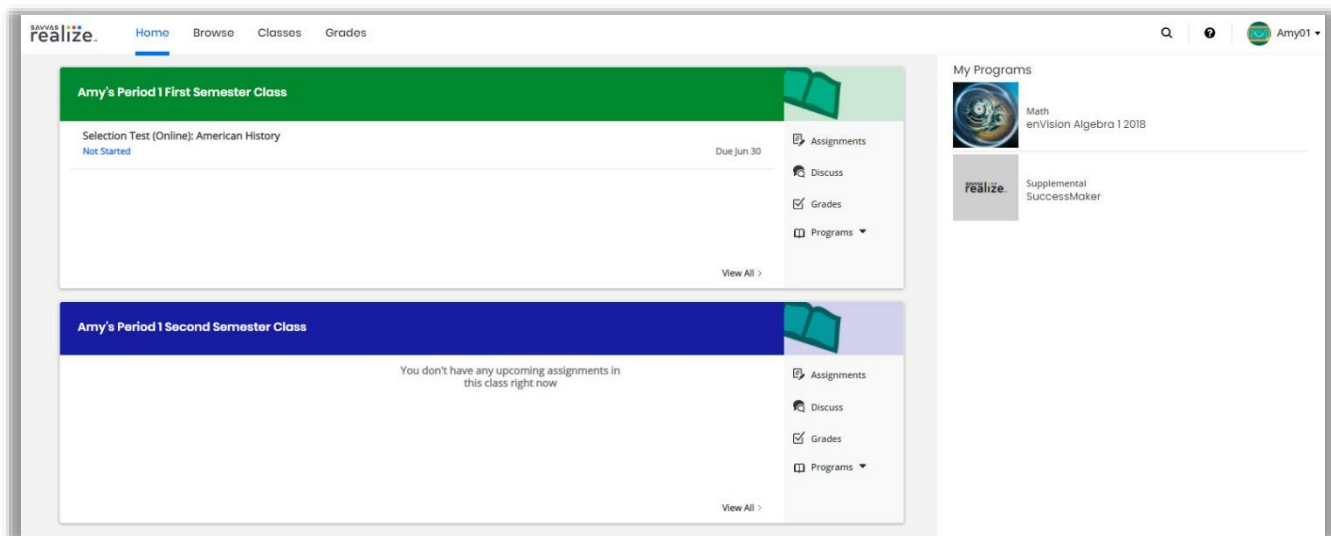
SAVVAS realize.

Home Browse Classes Grades

Amy01

Amy's Period 1 First Semester Class

Selection Test (Online): American History
Not Started
Due Jun 30

Assignments
Discuss
Grades
Programs

View All >

Amy's Period 1 Second Semester Class

You don't have any upcoming assignments in this class right now

Assignments
Discuss
Grades
Programs

View All >

My Programs

Math
enVision Algebra 1 2018

SAVVAS realize.
Supplemental
SuccessMaker